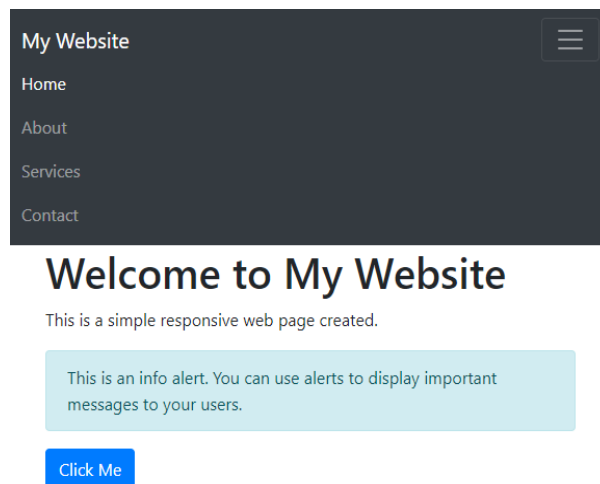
My Website

Home

About

Services

Contact

Welcome to My Website

This is a simple responsive web page created.

This is an info alert. You can use alerts to display important messages to your users.

Click Me